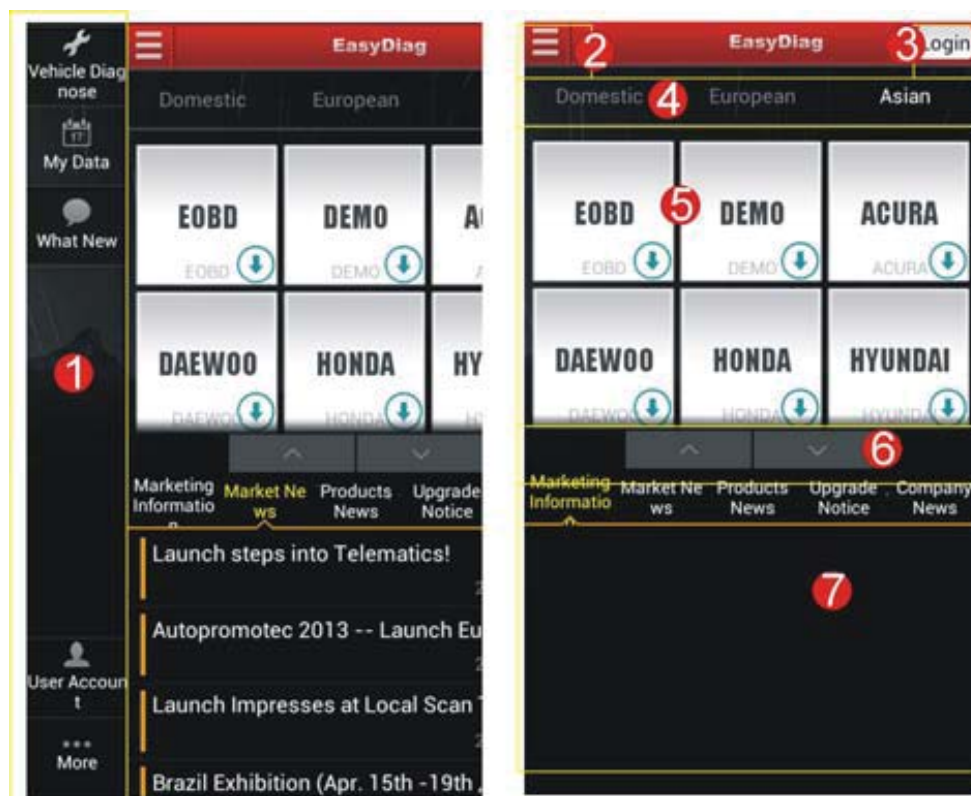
Vehicle Diagnose

My Data

What New

1

User Account

More

EasyDiag

Domestic European

EOBD EOBD

DEMO DEMO

A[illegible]

DAEWOO DAEWOO

HONDA HONDA

HY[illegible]

Marketing Informatio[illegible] Market News Products News Upgrade Notice

Launch steps into Telematics!

Autopromotec 2013 -- Launch Eu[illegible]

Launch Impresses at Local Scan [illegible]

Brazil Exhibition (Apr. 15th -19th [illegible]

2 EasyDiag 3 Login

Domestic 4 European Asian

EOBD EOBD

5

DEMO DEMO

ACURA ACURA

DAEWOO DAEWOO

HONDA HONDA

HYUNDAI HYUNDAI

6

Marketing Informatio Market News Products News Upgrade Notice Company News

7